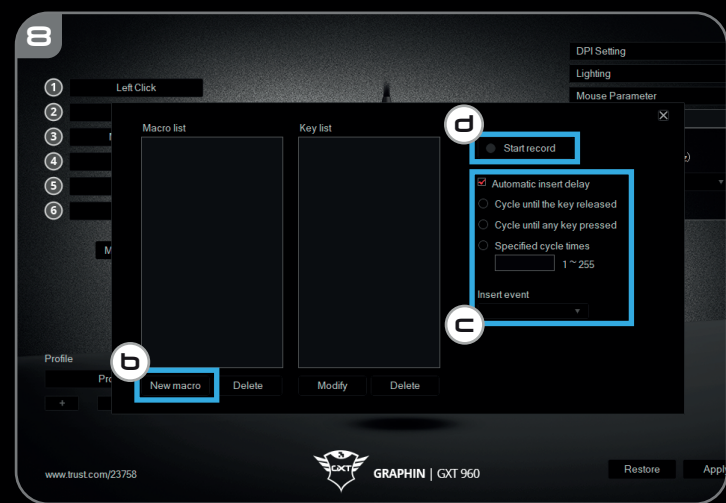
8

1 Left Click
2
3 M
4
5
6

M

Profile
Pro
+

DPI Setting
Lighting
Mouse Parameter

e)

Macro list
Key list

d
Start record

Automatic insert delay
Cycle until the key released
Cycle until any key pressed
Specified cycle times
1 ~ 255

Insert event

c

b
New macro
Delete
Modify
Delete

www.trust.com/23758

GXT
GRAPHIN | GXT 960

Restore
Appl